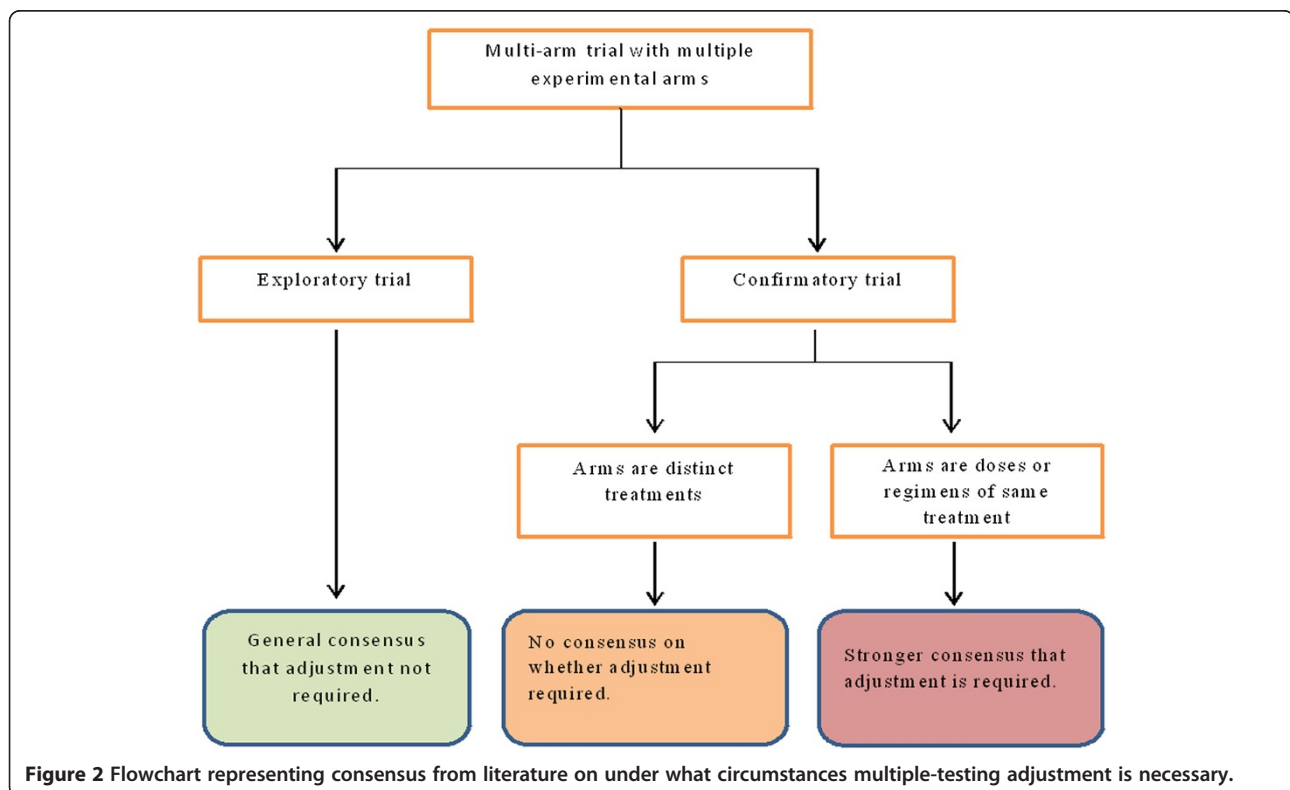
Multi-arm trial with multiple experimental arms

Exploratory trial

Confirmatory trial

Arms are distinct treatments

Arms are doses or regimens of same treatment

General consensus that adjustment not required.

No consensus on whether adjustment required.

Stronger consensus that adjustment is required.

Figure 2 Flowchart representing consensus from literature on under what circumstances multiple-testing adjustment is necessary.